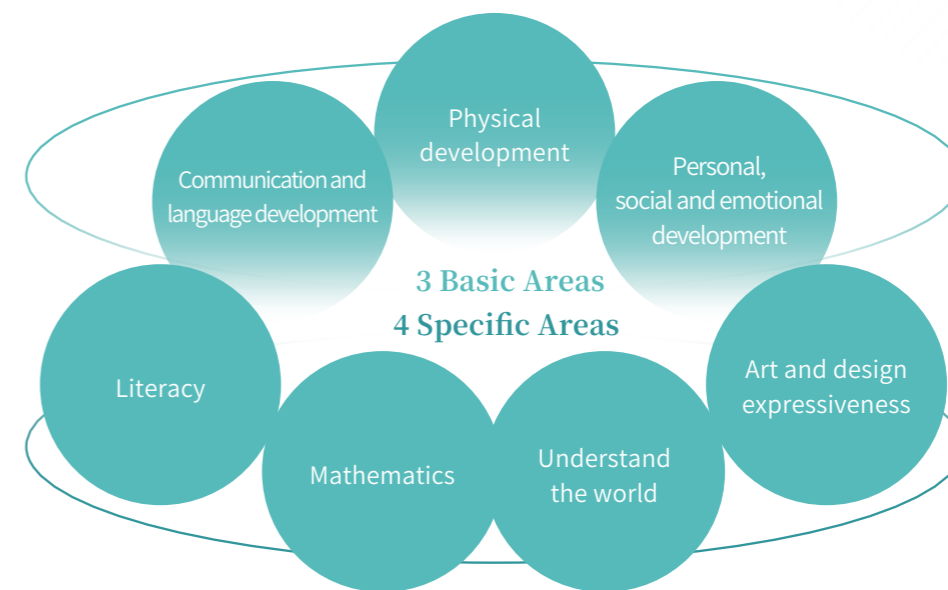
Physical development

Communication and language development

Personal, social and emotional development

3 Basic Areas

4 Specific Areas

Literacy

Art and design expressiveness

Mathematics

Understand the world